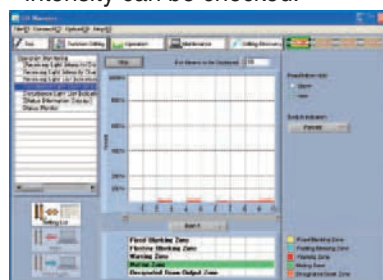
intensity can be checked.

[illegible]

File(F) Display(D) Option(O) Help(H)

Set | Function Setting | Operation | Maintenance | Setting Recovery

Operation Monitoring
Receiving Light Intensity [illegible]
Receiving Light Intensity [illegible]
Receiving Light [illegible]
Incidence Light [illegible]
Status Information Display
Status Monitor

Stop

Number of Beams to be Displayed: 128

Resolution size
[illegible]
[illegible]

Switch Indicator
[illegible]

800%
600%
400%
300%
200%
100%

Fixed Muting Zone
Floating Muting Zone
Warning Zone
Muting Zone
Designated Beam Output Zone

Fixed Muting Zone
Floating Muting Zone
Warning Zone
Muting Zone
Designated Beam Zone